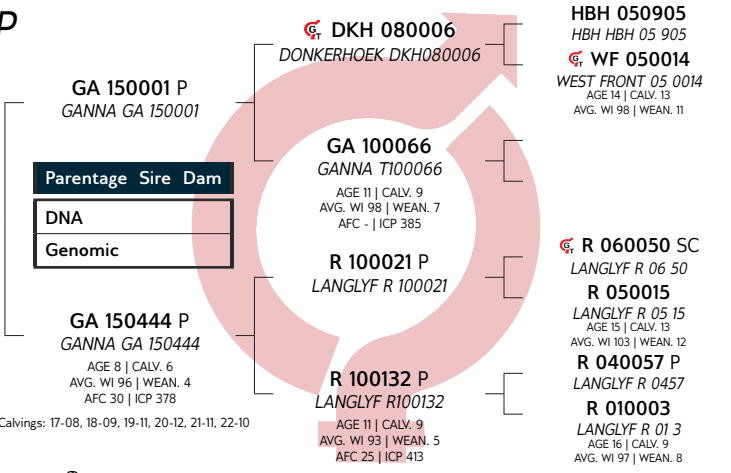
D

GA 150001 P
GANNA GA 150001

Parentage Sire Dam
DNA
Genomic

GA 150444 P
GANNA GA 150444
AGE 8 | CALV. 6
AVG. WI 96 | WEAN. 4
AFC 30 | ICP 378

Calvings: 17-08, 18-09, 19-11, 20-12, 21-11, 22-10

DKH 080006
DONKERHOEK DKH080006

GA 100066
GANNA T100066
AGE 11 | CALV. 9
AVG. WI 98 | WEAN. 7
AFC - | ICP 385

R 100021 P
LANGLYF R 100021

R 100132 P
LANGLYF R100132
AGE 11 | CALV. 9
AVG. WI 93 | WEAN. 5
AFC 25 | ICP 413

HBH 050905
HBH HBH 05 905

WF 050014
WEST FRONT 05 0014
AGE 14 | CALV. 13
AVG. WI 98 | WEAN. 11

R 060050 SC
LANGLYF R 06 50

R 050015
LANGLYF R 05 15
AGE 15 | CALV. 13
AVG. WI 103 | WEAN. 12

R 040057 P
LANGLYF R 0457

R 010003
LANGLYF R 01 3
AGE 16 | CALV. 9
AVG. WI 97 | WEAN. 8